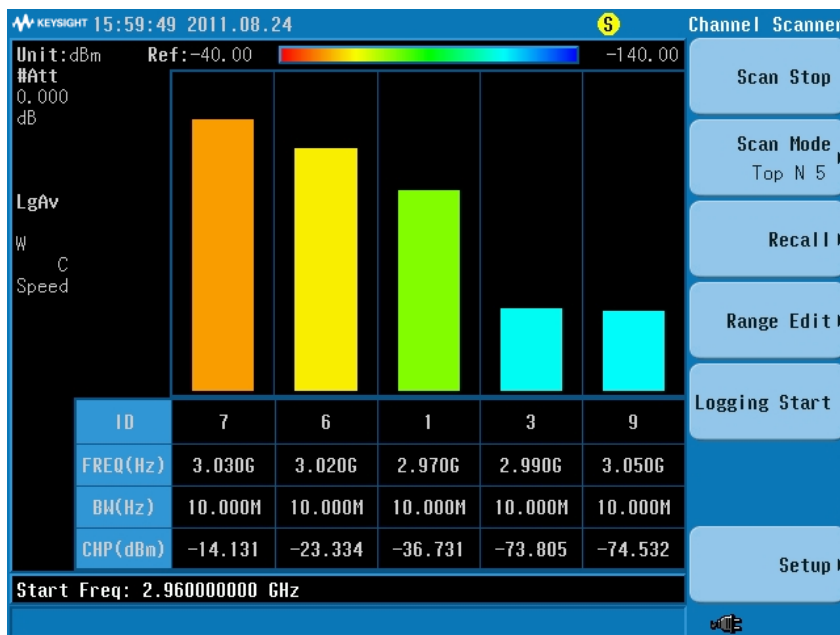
KEYSIGHT 15:59:49 2011.08.24

S

Channel Scanner

Unit:dBm Ref:-40.00 -140.00

#Att 0.000 dB

LgAv

W C Speed

| ID | 7 | 6 | 1 | 3 | 9 |
|---|---|---|---|---|---|
| FREQ(Hz) | 3.030G | 3.020G | 2.970G | 2.990G | 3.050G |
| BW(Hz) | 10.000M | 10.000M | 10.000M | 10.000M | 10.000M |
| CHP(dBm) | -14.131 | -23.334 | -36.731 | -73.805 | -74.532 |

Start Freq: 2.960000000 GHz

Scan Stop

Scan Mode Top N 5

Recall

Range Edit

Logging Start

Setup